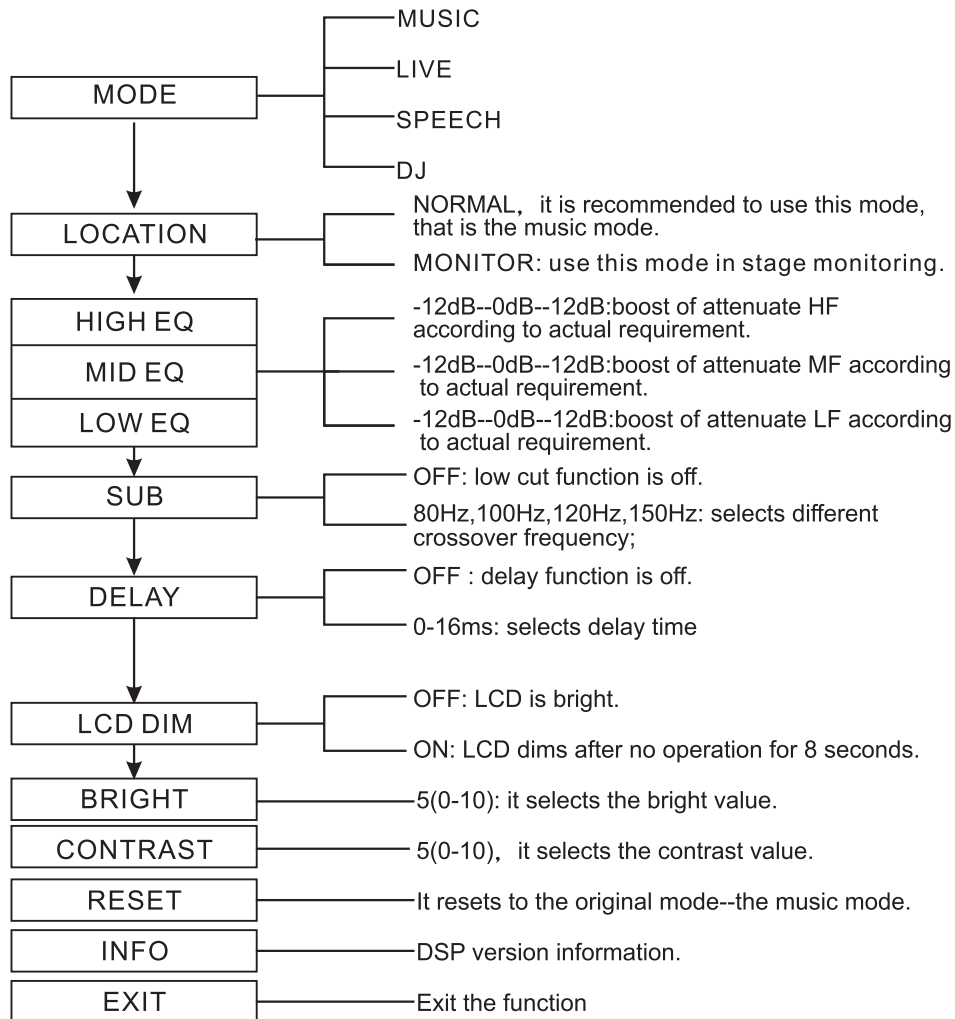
MODE

MUSIC

LIVE

SPEECH

DJ

LOCATION

NORMAL, it is recommended to use this mode, that is the music mode.

MONITOR: use this mode in stage monitoring.

HIGH EQ

MID EQ

LOW EQ

-12dB--0dB--12dB:boost of attenuate HF according to actual requirement.

-12dB--0dB--12dB:boost of attenuate MF according to actual requirement.

-12dB--0dB--12dB:boost of attenuate LF according to actual requirement.

SUB

OFF: low cut function is off.

80Hz,100Hz,120Hz,150Hz: selects different crossover frequency;

DELAY

OFF : delay function is off.

0-16ms: selects delay time

LCD DIM

OFF: LCD is bright.

ON: LCD dims after no operation for 8 seconds.

BRIGHT

5(0-10): it selects the bright value.

CONTRAST

5(0-10), it selects the contrast value.

RESET

It resets to the original mode--the music mode.

INFO

DSP version information.

EXIT

Exit the function